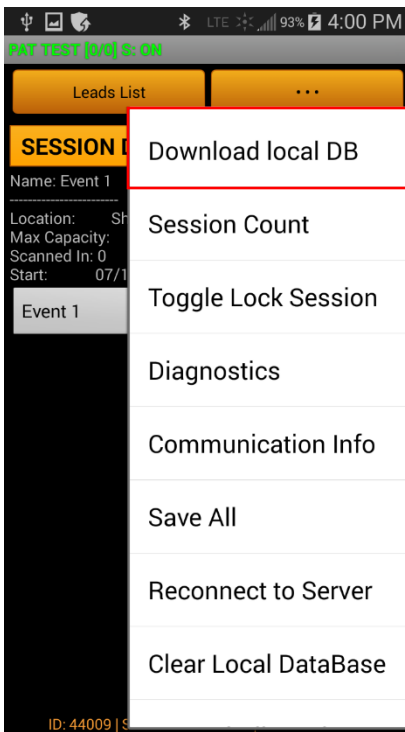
LTE 93% 4:00 PM
PAT TEST [0/0] S: ON

Leads List
...

SESSION D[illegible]
Name: Event 1
------------------------
Location: Sh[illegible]
Max Capacity:
Scanned In: 0
Start: 07/1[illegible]

Event 1

Download local DB
Session Count
Toggle Lock Session
Diagnostics
Communication Info
Save All
Reconnect to Server
Clear Local DataBase

ID: 44009 | S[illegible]